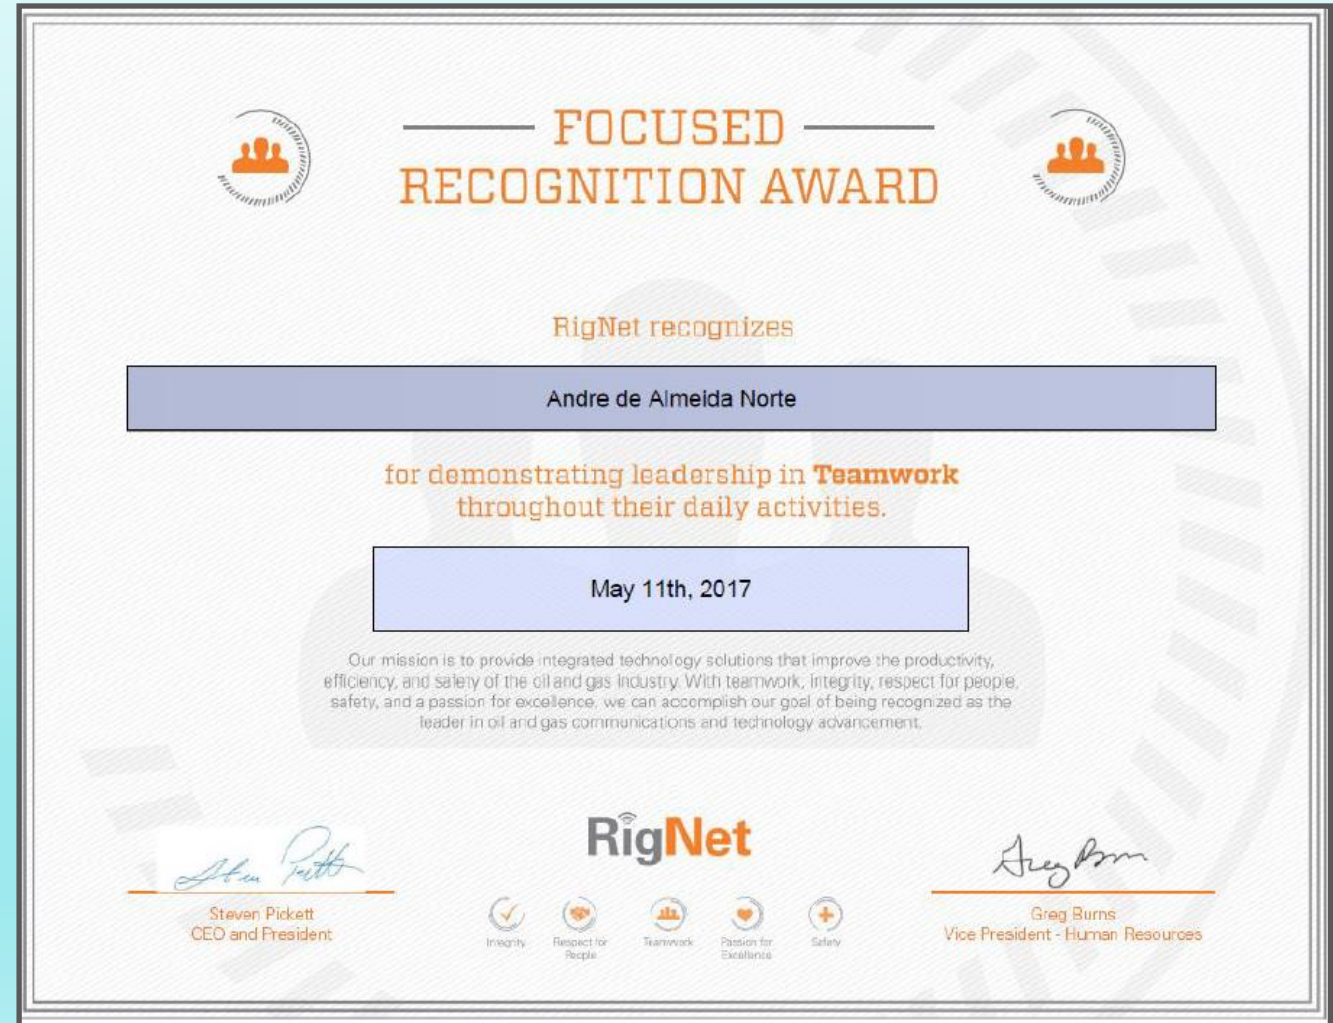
FOCUSED
RECOGNITION AWARD

RigNet recognizes

Andre de Almeida Norte

for demonstrating leadership in **Teamwork** throughout their daily activities.

May 11th, 2017

Our mission is to provide integrated technology solutions that improve the productivity, efficiency, and safety of the oil and gas industry. With teamwork, integrity, respect for people, safety, and a passion for excellence, we can accomplish our goal of being recognized as the leader in oil and gas communications and technology advancement.

RigNet

Integrity
Respect for People
Teamwork
Passion for Excellence
Safety

Steven Pickett
CEO and President

Greg Burns
Vice President - Human Resources